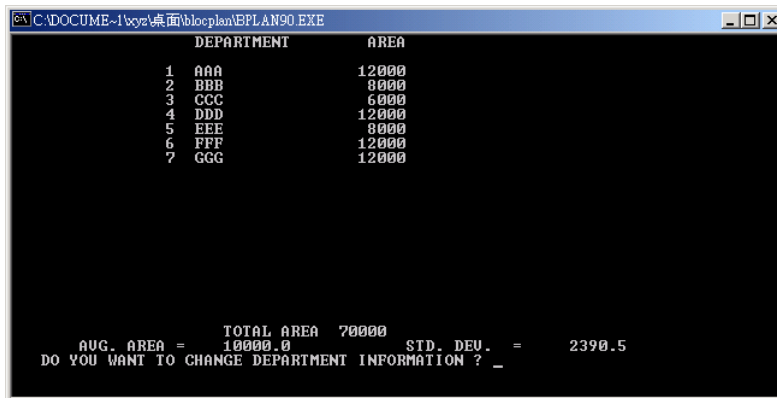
C:\DOCUME~1\xyz\桌面\blocplan\BPLAN90.EXE

| | DEPARTMENT | AREA |
|---|---|---|
| 1 | AAA | 12000 |
| 2 | BBB | 8000 |
| 3 | CCC | 6000 |
| 4 | DDD | 12000 |
| 5 | EEE | 8000 |
| 6 | FFF | 12000 |
| 7 | GGG | 12000 |

TOTAL AREA 70000
AVG. AREA = 10000.0 STD. DEV. = 2390.5
DO YOU WANT TO CHANGE DEPARTMENT INFORMATION ? _